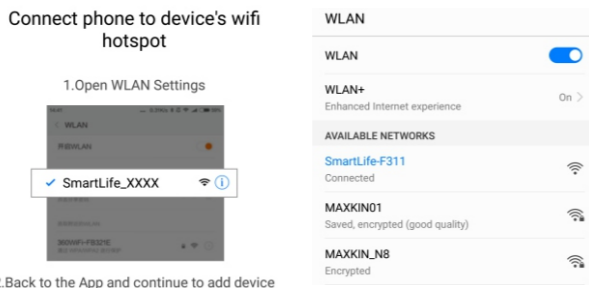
Connect phone to device's wifi hotspot

1.Open WLAN Settings

WLAN

SmartLife_XXXX

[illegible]

2.Back to the App and continue to add device

WLAN

WLAN

WLAN+
Enhanced Internet experience

On

AVAILABLE NETWORKS

SmartLife-F311
Connected

MAXKIN01
Saved, encrypted (good quality)

MAXKIN_N8
Encrypted